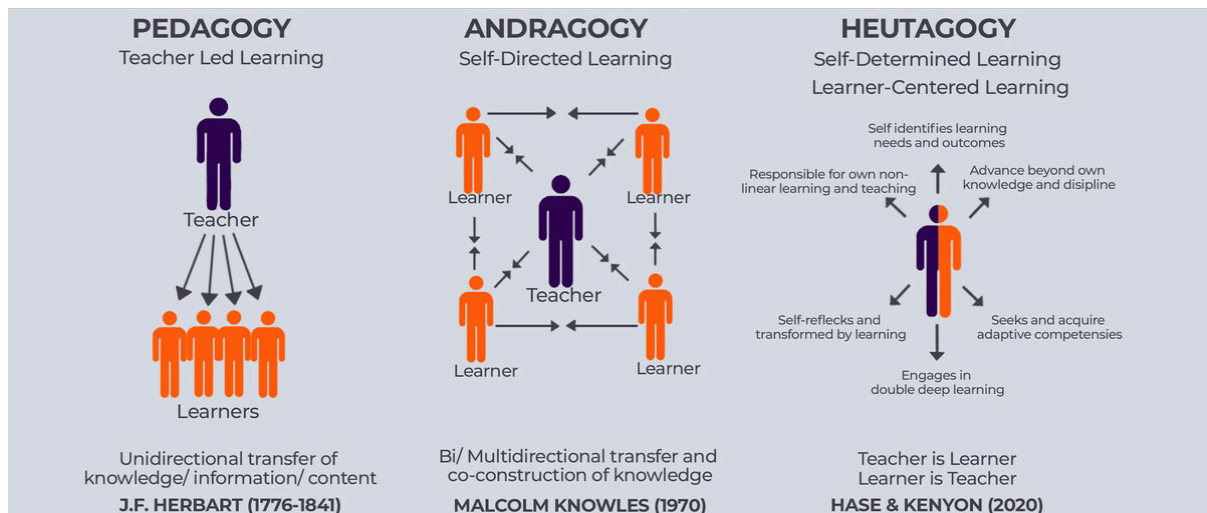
PEDAGOGY
Teacher Led Learning

Teacher

Learners

Unidirectional transfer of knowledge/ information/ content
J.F. HERBART (1776-1841)

ANDRAGOGY
Self-Directed Learning

Learner
Learner
Teacher
Learner
Learner

Bi/ Multidirectional transfer and co-construction of knowledge
MALCOLM KNOWLES (1970)

HEUTAGOGY
Self-Determined Learning
Learner-Centered Learning

Self identifies learning needs and outcomes
Responsible for own non-linear learning and teaching
Advance beyond own knowledge and disipline
Self-reflecks and transformed by learning
Seeks and acquire adaptive competensies
Engages in double deep learning

Teacher is Learner
Learner is Teacher
HASE & KENYON (2020)